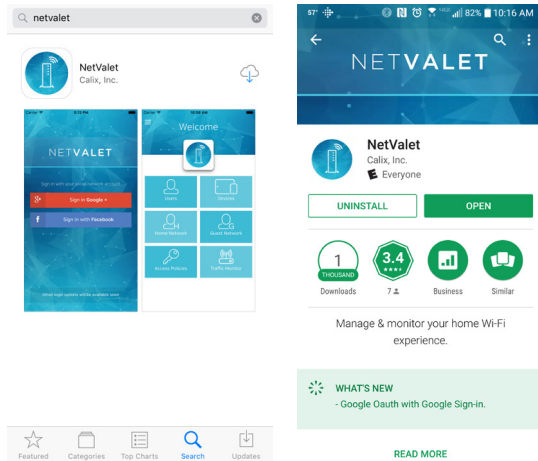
netvalet

NetValet
Calix, Inc.

NETVALET
Sign in with your social network account
Sign in Google +
Sign in with Facebook

Welcome
Users
Devices
Home Network
Guest Network
Access Policies
Traffic Monitor

Featured
Categories
Top Charts
Search
Updates

57° 82% 10:16 AM

NETVALET

NetValet
Calix, Inc.
Everyone

UNINSTALL
OPEN

1
THOUSAND
Downloads

3.4
7

Business

Similar

Manage & monitor your home Wi-Fi experience.

WHAT'S NEW
- Google Oauth with Google Sign-in.

READ MORE